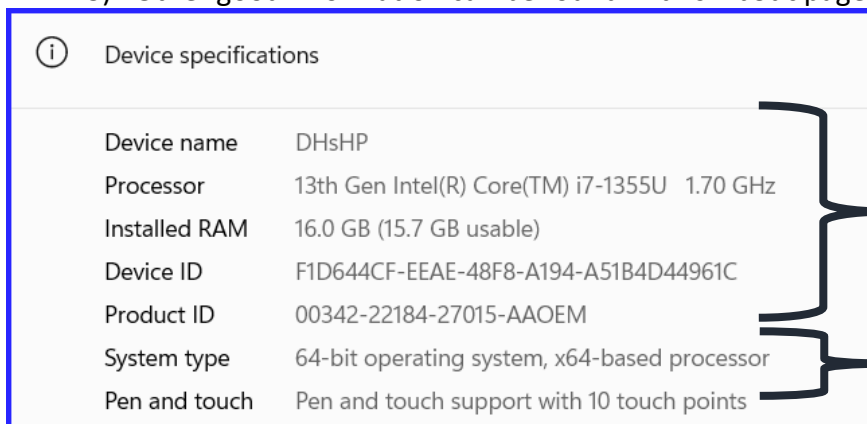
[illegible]

Device specifications

| | |
|---|---|
| Device name | DHsHP |
| Processor | 13th Gen Intel(R) Core(TM) i7-1355U 1.70 GHz |
| Installed RAM | 16.0 GB (15.7 GB usable) |
| Device ID | F1D644CF-EEAE-48F8-A194-A51B4D44961C |
| Product ID | 00342-22184-27015-AAOEM |
| System type | 64-bit operating system, x64-based processor |
| Pen and touch | Pen and touch support with 10 touch points |